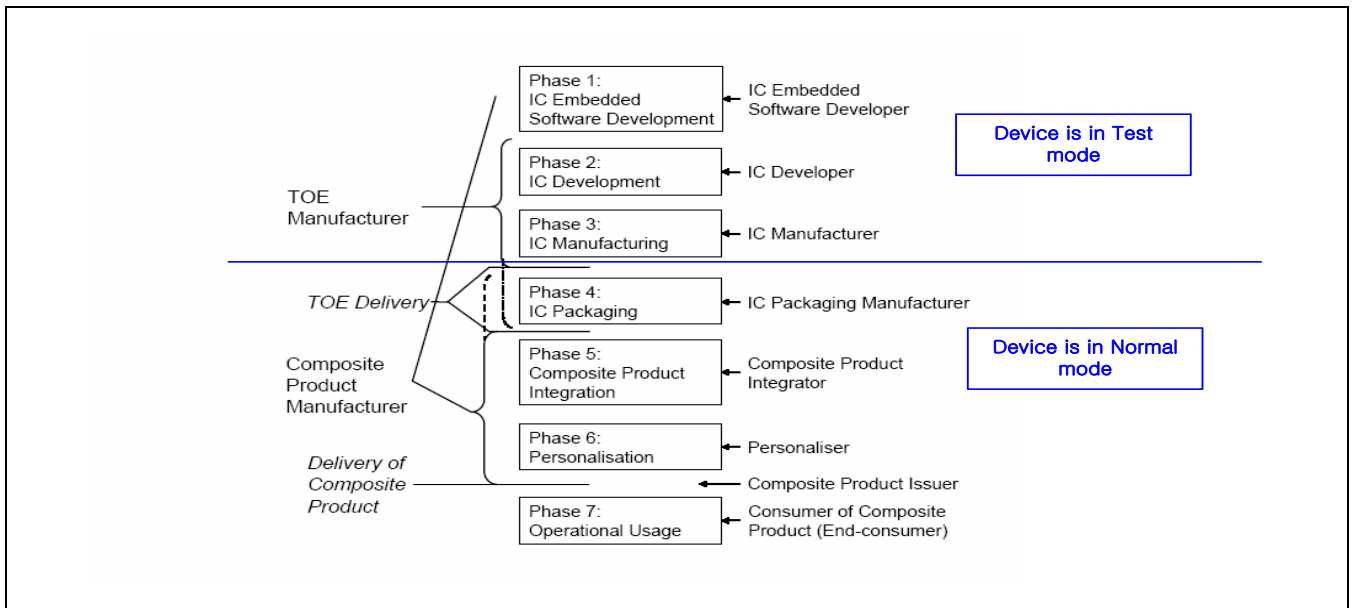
Phase 1:
IC Embedded
Software Development

IC Embedded
Software Developer

Device is in Test
mode

Phase 2:
IC Development

IC Developer

TOE
Manufacturer

Phase 3:
IC Manufacturing

IC Manufacturer

TOE Delivery

Phase 4:
IC Packaging

IC Packaging Manufacturer

Composite
Product
Manufacturer

Phase 5:
Composite Product
Integration

Composite Product
Integrator

Device is in Normal
mode

Phase 6:
Personalisation

Personaliser

Delivery of
Composite
Product

Composite Product Issuer

Phase 7:
Operational Usage

Consumer of Composite
Product (End-consumer)